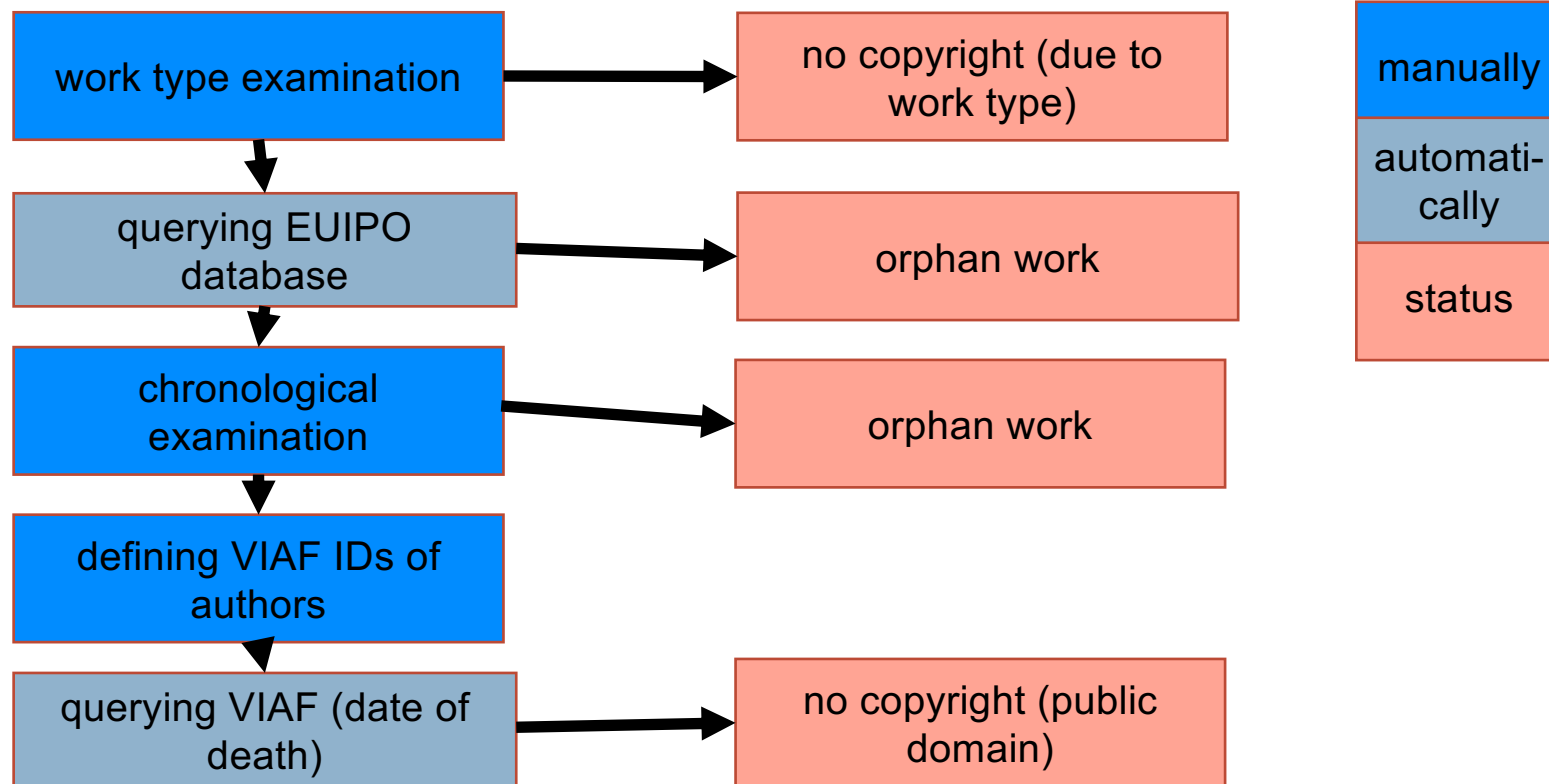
work type examination

no copyright (due to work type)

manually

automatically

status

querying EUIPO database

orphan work

chronological examination

orphan work

defining VIAF IDs of authors

querying VIAF (date of death)

no copyright (public domain)